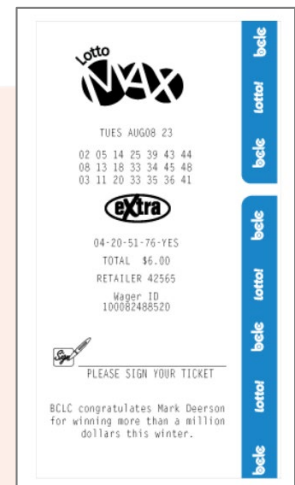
Lotto MAX

TUES AUG08 23

02 05 14 25 39 43 44
08 13 18 33 34 45 48
03 11 20 33 35 36 41

eXtra

04-20-51-76-YES

TOTAL $6.00

RETAILER 42565

Wager ID
100082488520

PLEASE SIGN YOUR TICKET

BCLC congratulates Mark Deerson for winning more than a million dollars this winter.

bclc
lotto!
bclc
bclc
lotto!
bclc
lotto!
bclc